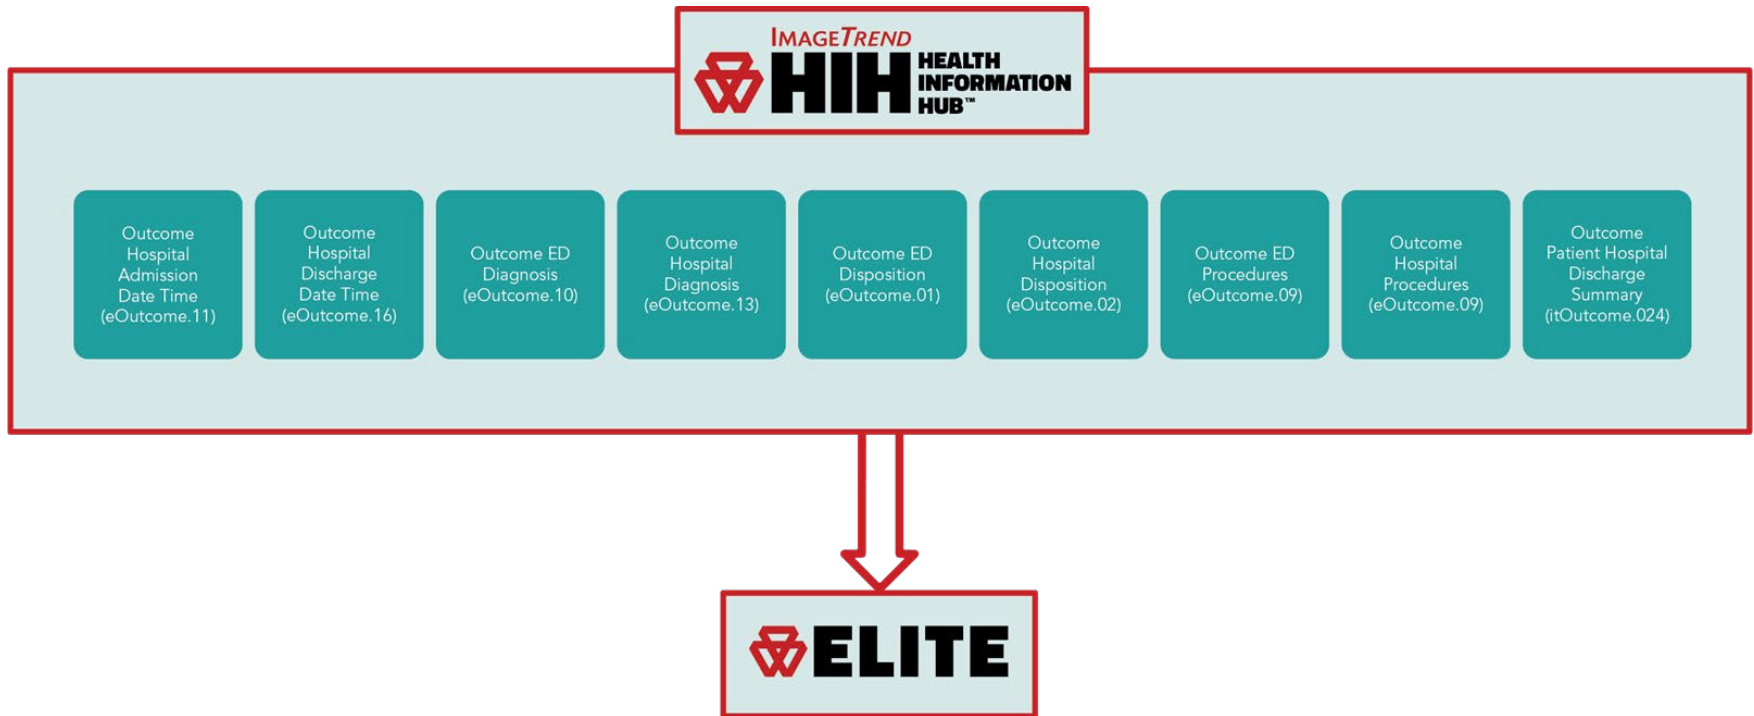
IMAGETREND HIH HEALTH INFORMATION HUB™

Outcome Hospital Admission Date Time (eOutcome.11)

Outcome Hospital Discharge Date Time (eOutcome.16)

Outcome ED Diagnosis (eOutcome.10)

Outcome Hospital Diagnosis (eOutcome.13)

Outcome ED Disposition (eOutcome.01)

Outcome Hospital Disposition (eOutcome.02)

Outcome ED Procedures (eOutcome.09)

Outcome Hospital Procedures (eOutcome.09)

Outcome Patient Hospital Discharge Summary (itOutcome.024)

ELITE